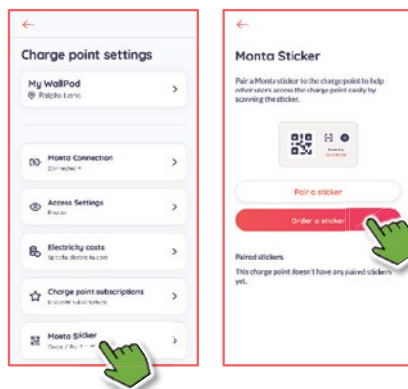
←

Charge point settings

My WallPod
Ralphs Lane

Monta Connection
Connected

Access Settings
Private

Electricity costs
Specify electricity cost

Charge point subscriptions
Discover subscriptions

Monta Sticker
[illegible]

←

Monta Sticker

Pair a Monta sticker to the charge point to help other users access the charge point easily by scanning the sticker.

Pair a sticker

Order a sticker

Paired stickers

This charge point doesn't have any paired stickers yet.